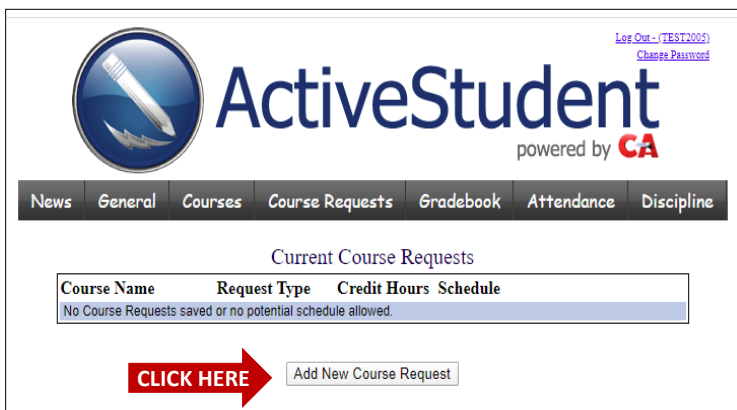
Log Out - (TEST2005)
Change Password

ActiveStudent
powered by CA

News | General | Courses | Course Requests | Gradebook | Attendance | Discipline

Current Course Requests

| Course Name | Request Type | Credit Hours | Schedule |
|---|---|---|---|
| No Course Requests saved or no potential schedule allowed. | | | |

CLICK HERE

Add New Course Request